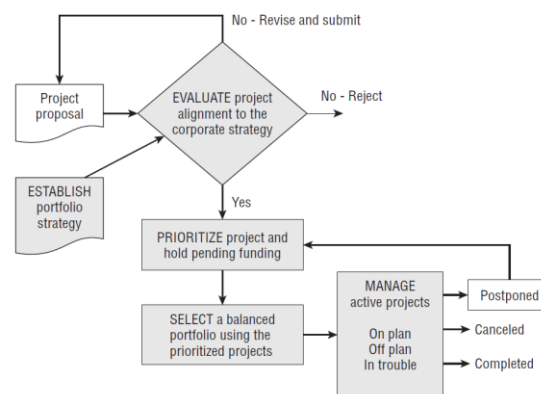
No - Revise and submit

Project proposal

EVALUATE project alignment to the corporate strategy

No - Reject

ESTABLISH portfolio strategy

Yes

PRIORITIZE project and hold pending funding

SELECT a balanced portfolio using the prioritized projects

MANAGE active projects

On plan
Off plan
In trouble

Postponed

Canceled

Completed